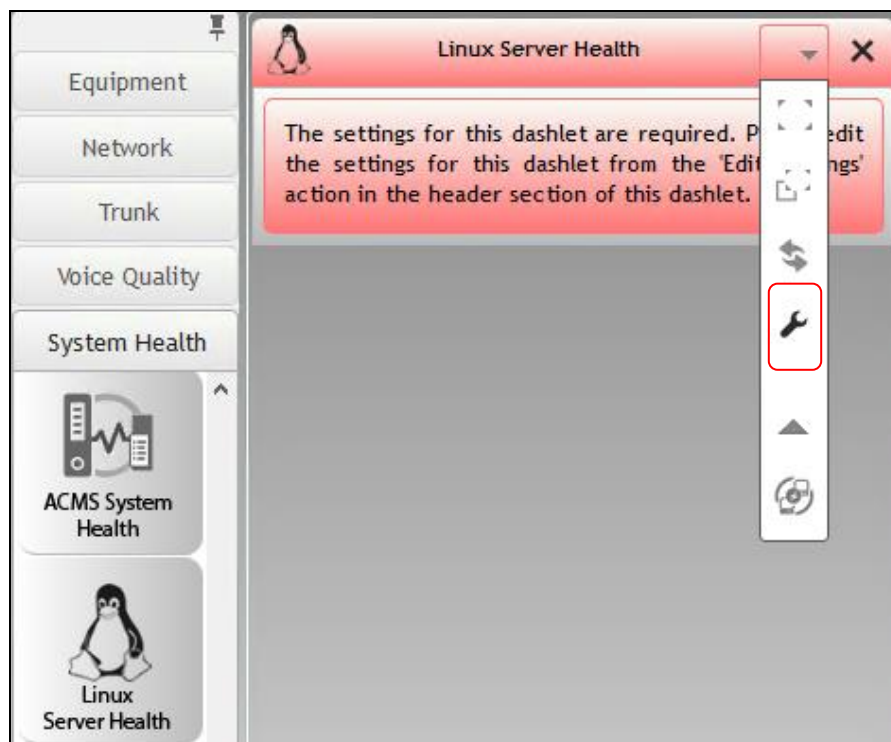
Equipment

Network

Trunk

Voice Quality

System Health

ACMS System Health

Linux Server Health

Linux Server Health

×

The settings for this dashlet are required. P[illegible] edit the settings for this dashlet from the 'Edit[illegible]ngs' action in the header section of this dashlet.